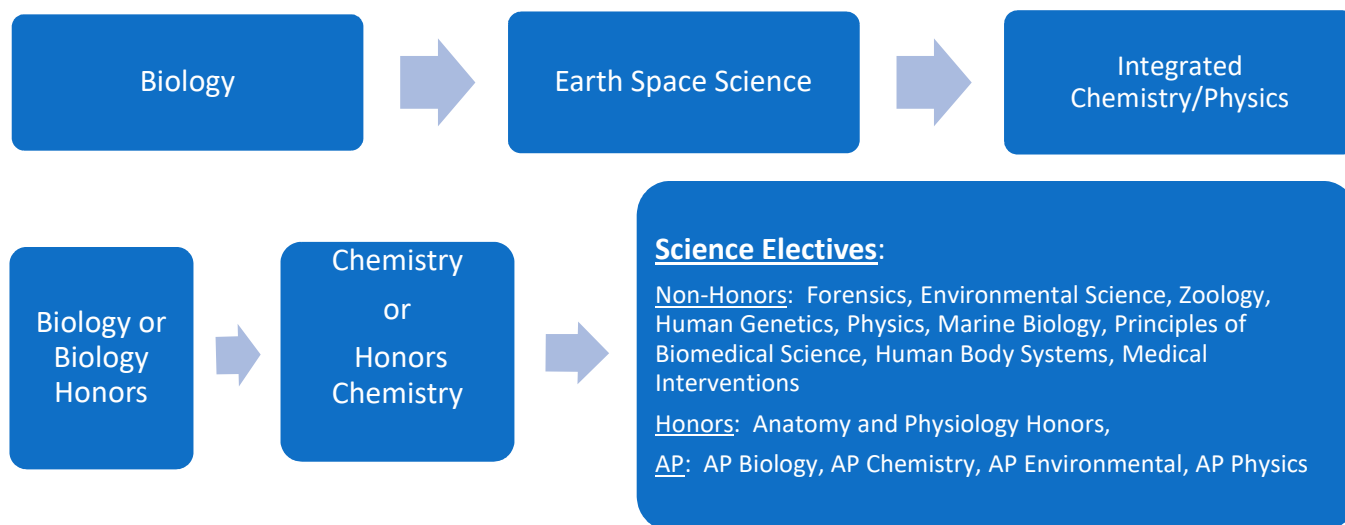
Biology

Earth Space Science

Integrated Chemistry/Physics

Biology or Biology Honors

Chemistry

or

Honors Chemistry

Science Electives:

Non-Honors: Forensics, Environmental Science, Zoology, Human Genetics, Physics, Marine Biology, Principles of Biomedical Science, Human Body Systems, Medical Interventions

Honors: Anatomy and Physiology Honors,

AP: AP Biology, AP Chemistry, AP Environmental, AP Physics